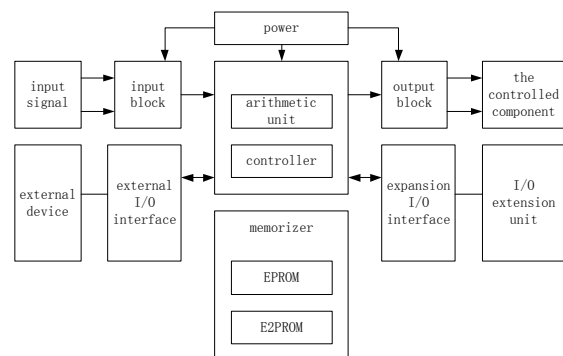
power

input signal

input block

arithmetic unit

controller

output block

the controlled component

external device

external I/O interface

expansion I/O interface

I/O extension unit

memorizer

EPROM

E2PROM